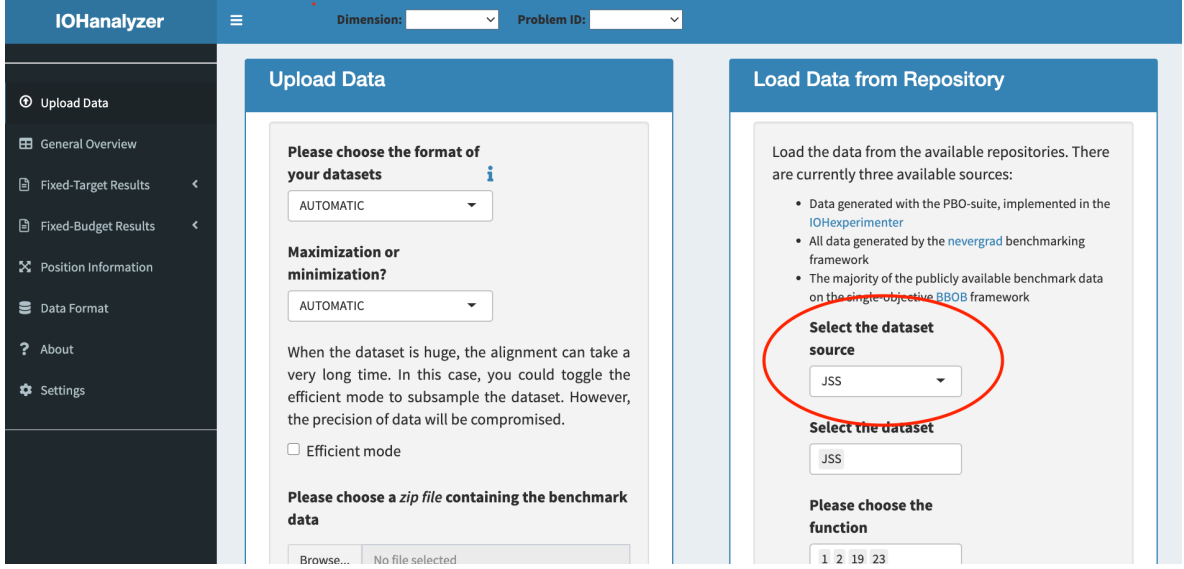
IOHanalyzer

Dimension:

Problem ID:

Upload Data

General Overview

Fixed-Target Results

Fixed-Budget Results

Position Information

Data Format

About

Settings

Upload Data

Please choose the format of your datasets

i

AUTOMATIC

Maximization or minimization?

AUTOMATIC

When the dataset is huge, the alignment can take a very long time. In this case, you could toggle the efficient mode to subsample the dataset. However, the precision of data will be compromised.

Efficient mode

Please choose a *zip file* containing the benchmark data

Browse...

No file selected

Load Data from Repository

Load the data from the available repositories. There are currently three available sources:

- Data generated with the PBO-suite, implemented in the IOHexperimenter
- All data generated by the nevergrad benchmarking framework
- The majority of the publicly available benchmark data on the single-objective BBOB framework

Select the dataset source

JSS

Select the dataset

JSS

Please choose the function

1 2 19 23